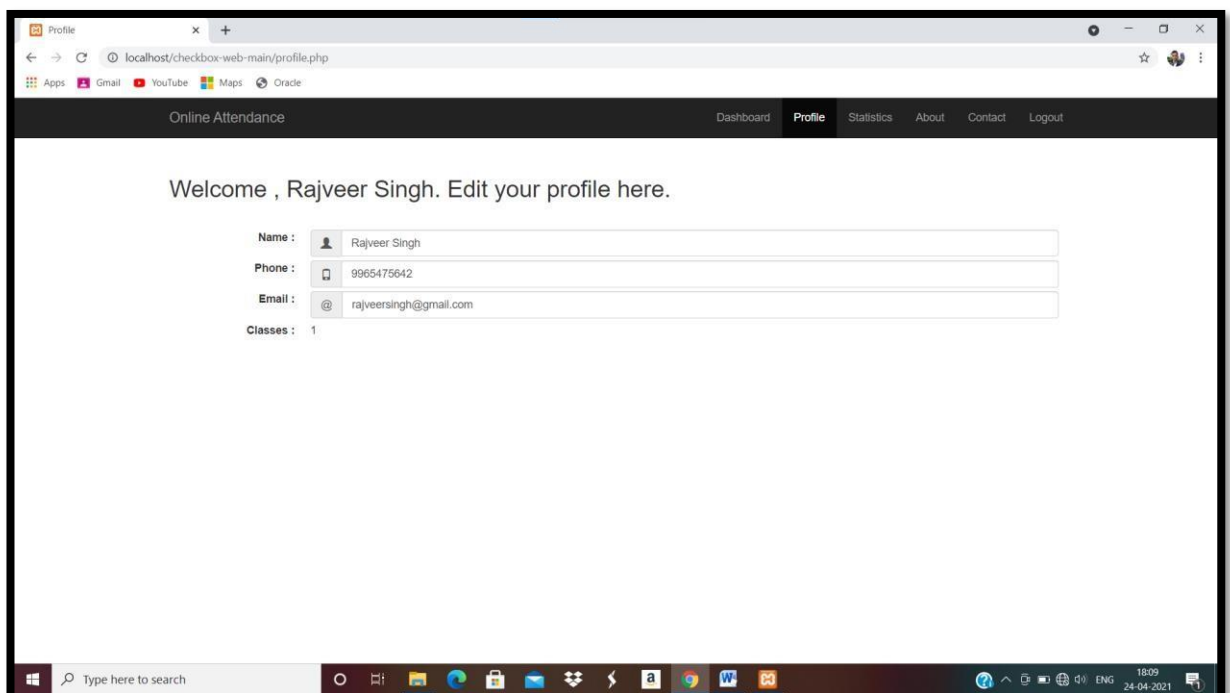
Profile
localhost/checkbox-web-main/profile.php
Apps Gmail YouTube Maps Oracle

Online Attendance
Dashboard Profile Statistics About Contact Logout

Welcome , Rajveer Singh. Edit your profile here.

Name : Rajveer Singh
Phone : 9965475642
Email : @ rajveersingh@gmail.com
Classes : 1

Type here to search
ENG 18:09 24-04-2021